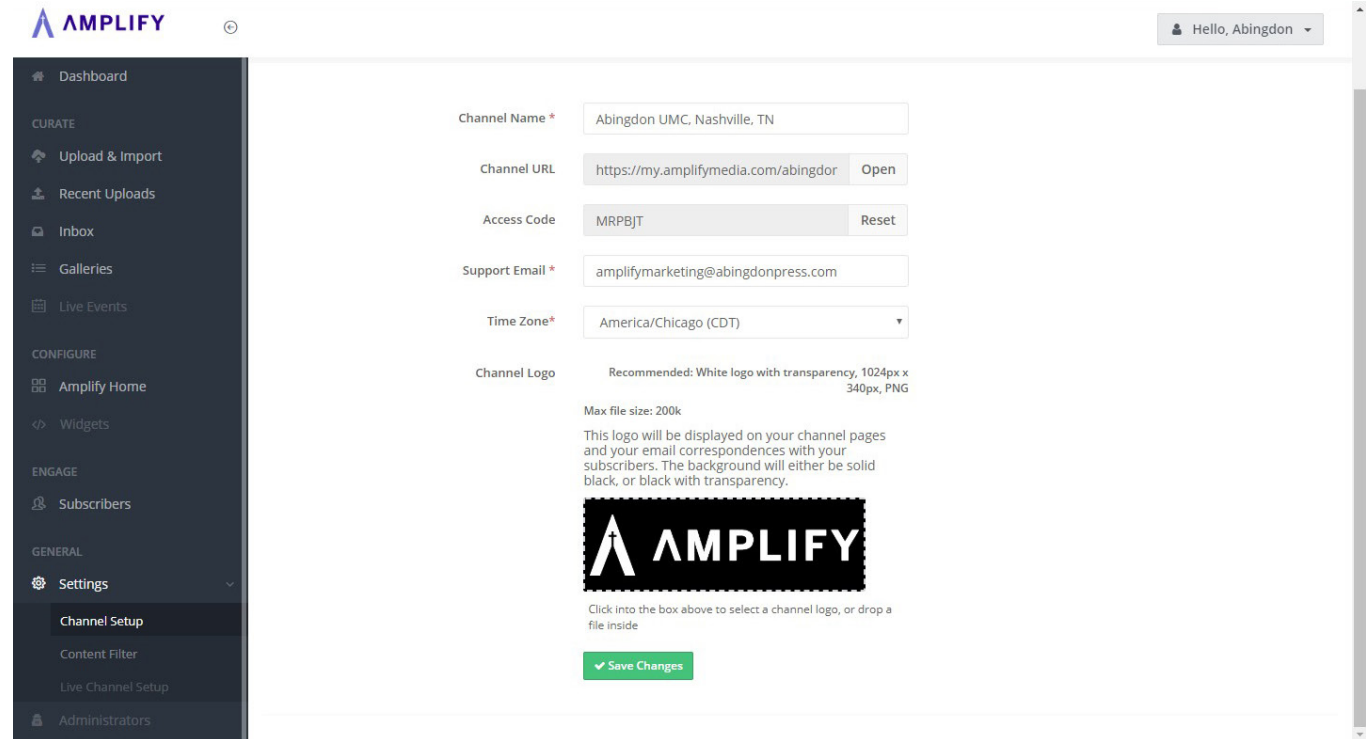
AMPLIFY

Hello, Abingdon

Dashboard

CURATE

Upload & Import

Recent Uploads

Inbox

Galleries

Live Events

CONFIGURE

Amplify Home

Widgets

ENGAGE

Subscribers

GENERAL

Settings

Channel Setup

Content Filter

Live Channel Setup

Administrators

Channel Name * Abingdon UMC, Nashville, TN

Channel URL https://my.amplifymedia.com/abingdor Open

Access Code MRPBJT Reset

Support Email * amplifymarketing@abingdonpress.com

Time Zone* America/Chicago (CDT)

Channel Logo Recommended: White logo with transparency, 1024px x 340px, PNG

Max file size: 200k

This logo will be displayed on your channel pages and your email correspondences with your subscribers. The background will either be solid black, or black with transparency.

AMPLIFY

Click into the box above to select a channel logo, or drop a file inside

Save Changes